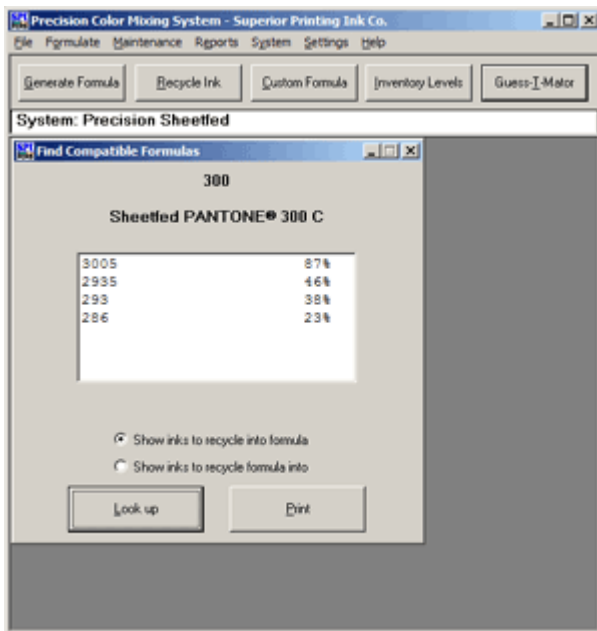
Precision Color Mixing System - Superior Printing Ink Co.

File Formulate Maintenance Reports System Settings Help

Generate Formula | Recycle Ink | Custom Formula | Inventory Levels | Guess-T-Mator

System: Precision Sheetfed

Find Compatible Formulas

300

Sheetfed PANTONE® 300 C

| | |
|---|---|
| 3005 | 87% |
| 2935 | 46% |
| 293 | 38% |
| 286 | 23% |

Show inks to recycle into formula

Show inks to recycle formula into

Look up

Print